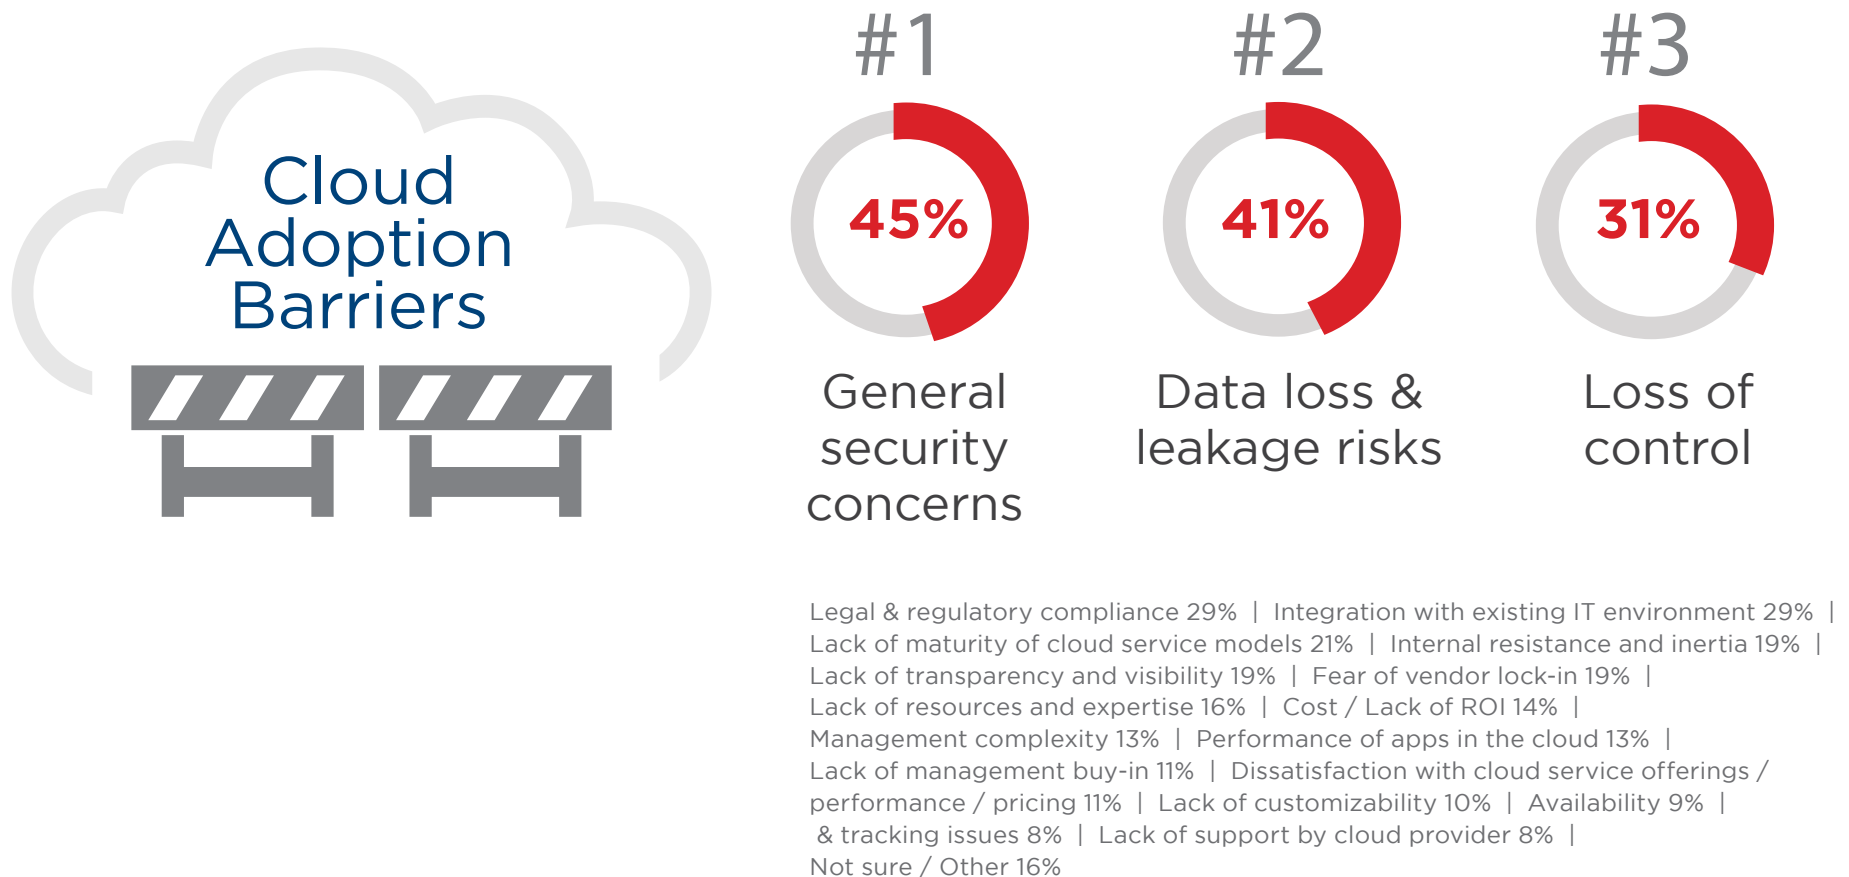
Cloud Adoption Barriers

#1

45%

General security concerns

#2

41%

Data loss & leakage risks

#3

31%

Loss of control

Legal & regulatory compliance 29% | Integration with existing IT environment 29% | Lack of maturity of cloud service models 21% | Internal resistance and inertia 19% | Lack of transparency and visibility 19% | Fear of vendor lock-in 19% | Lack of resources and expertise 16% | Cost / Lack of ROI 14% | Management complexity 13% | Performance of apps in the cloud 13% | Lack of management buy-in 11% | Dissatisfaction with cloud service offerings / performance / pricing 11% | Lack of customizability 10% | Availability 9% | & tracking issues 8% | Lack of support by cloud provider 8% | Not sure / Other 16%